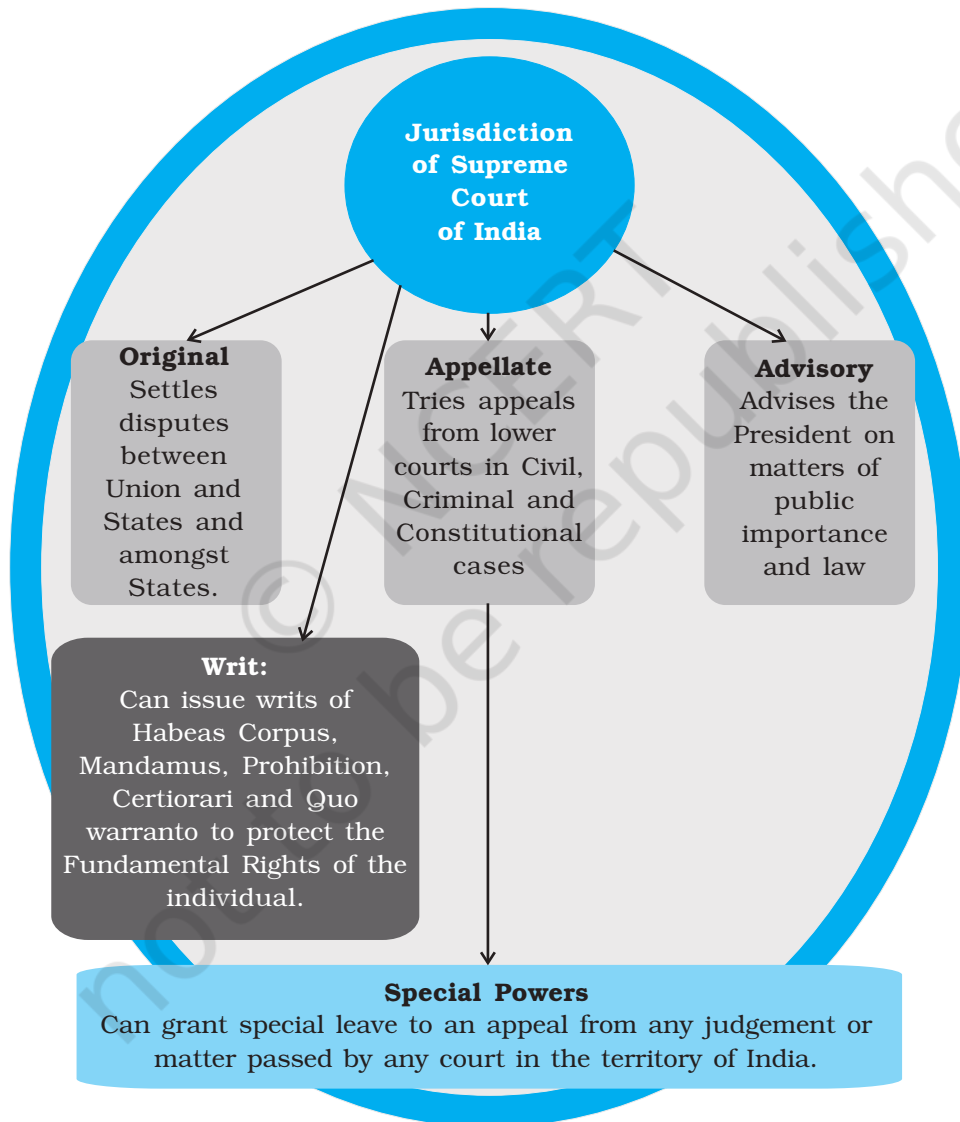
Jurisdiction of Supreme Court of India

Original
Settles disputes between Union and States and amongst States.

Appellate
Tries appeals from lower courts in Civil, Criminal and Constitutional cases

Advisory
Advises the President on matters of public importance and law

Writ:
Can issue writs of Habeas Corpus, Mandamus, Prohibition, Certiorari and Quo warranto to protect the Fundamental Rights of the individual.

Special Powers
Can grant special leave to an appeal from any judgement or matter passed by any court in the territory of India.

© NCERT not to be republished